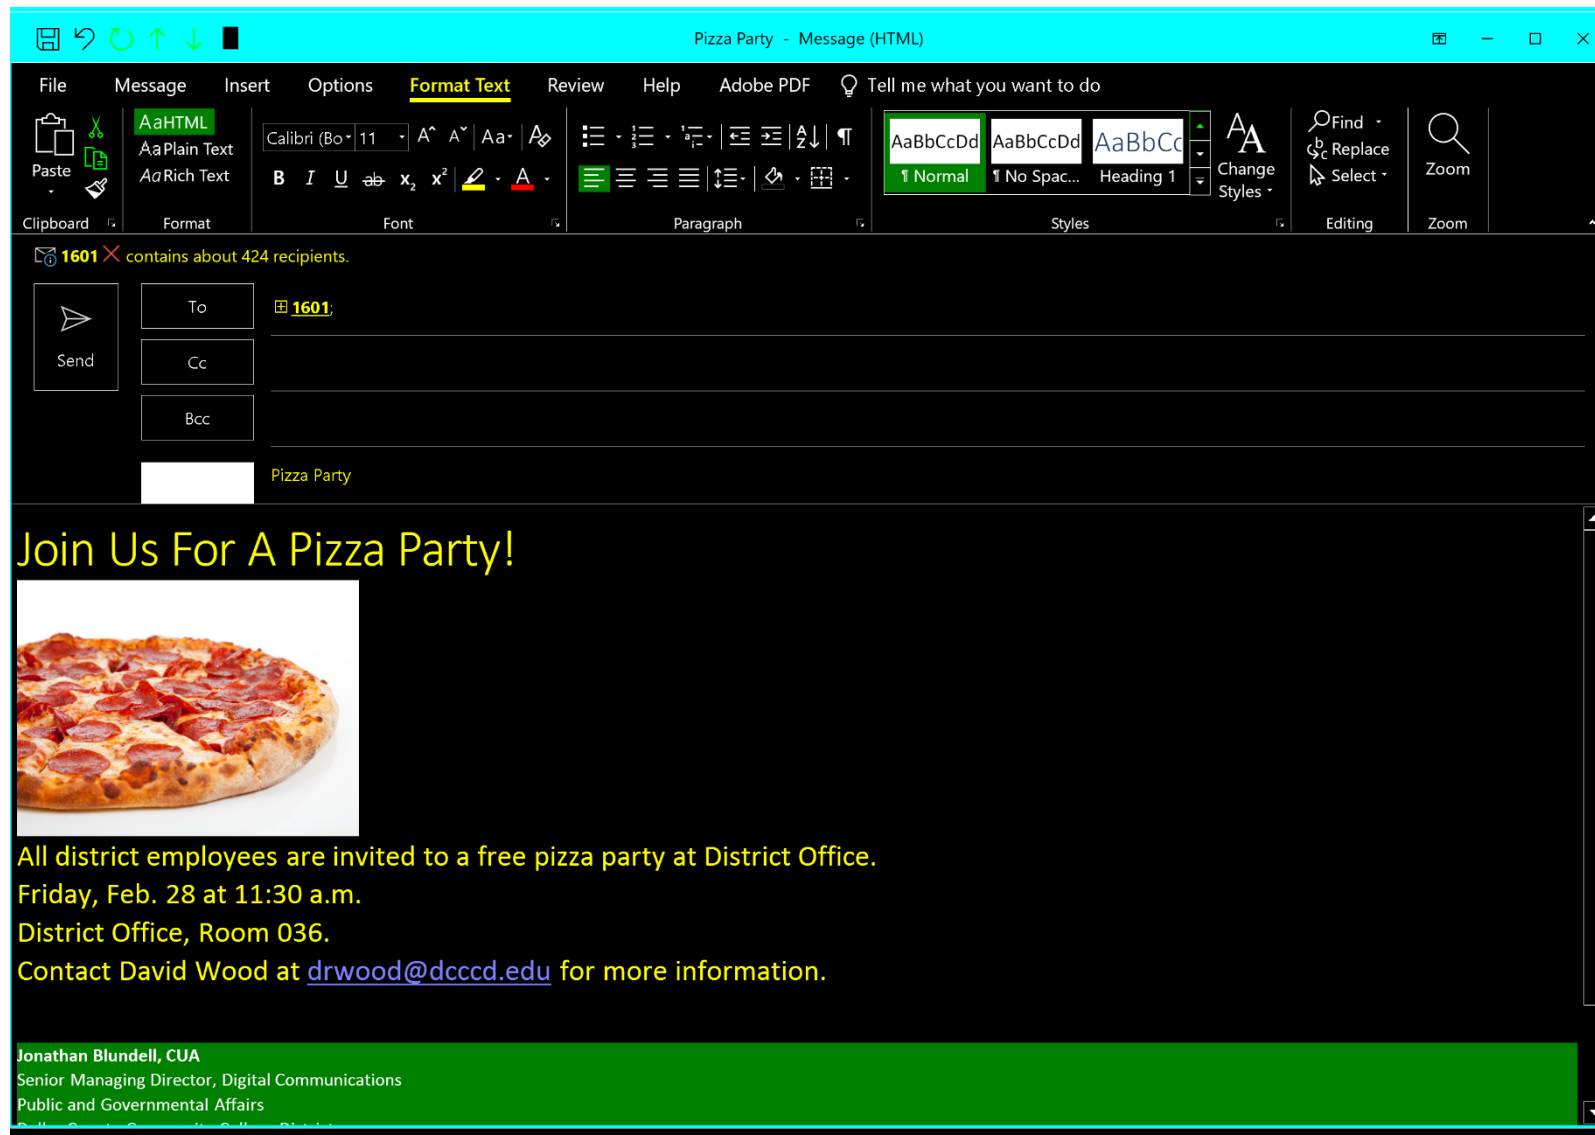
Pizza Party - Message (HTML)

File Message Insert Options Format Text Review Help Adobe PDF Tell me what you want to do

Paste
Clipboard

AaHTML
AaPlain Text
AaRich Text
Format

Calibri (Bo 11
B I U ab $x_2$ $x^2$
Font

Paragraph

AaBbCcDd ¶ Normal
AaBbCcDd ¶ No Spac...
AaBbCc Heading 1
Change Styles
Styles

Find
Replace
Select
Editing

Zoom
Zoom

1601 contains about 424 recipients.

Send
To 1601;
Cc
Bcc
Pizza Party

Join Us For A Pizza Party!

All district employees are invited to a free pizza party at District Office.
Friday, Feb. 28 at 11:30 a.m.
District Office, Room 036.
Contact David Wood at drwood@dcccd.edu for more information.

Jonathan Blundell, CUA
Senior Managing Director, Digital Communications
Public and Governmental Affairs
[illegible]